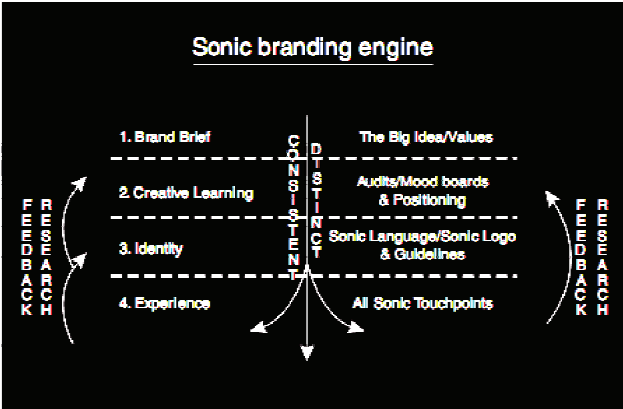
Sonic branding engine

1. Brand Brief

2. Creative Learning

3. Identity

4. Experience

CONSISTENT

DISTINCT

The Big Idea/Values

Audits/Mood boards & Positioning

Sonic Language/Sonic Logo & Guidelines

All Sonic Touchpoints

FEEDBACK

RESEARCH

FEEDBACK

RESEARCH